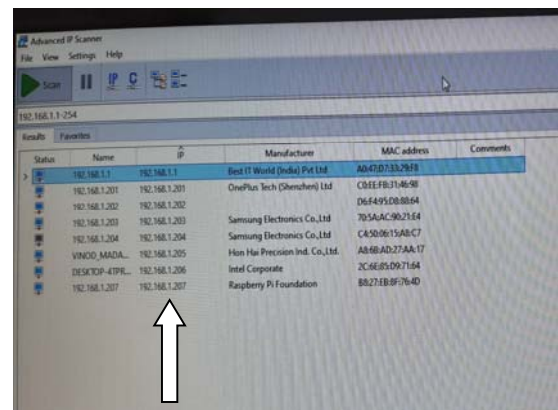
Advanced IP Scanner

File View Settings Help

Scan

192.168.1.1-254

Results Favorites

| Status | Name | IP | Manufacturer | MAC address | Comments |
|---|---|---|---|---|---|
| | 192.168.1.1 | 192.168.1.1 | Best IT World (India) Pvt Ltd | A0:47:D7:33:29:F8 | |
| | 192.168.1.201 | 192.168.1.201 | OnePlus Tech (Shenzhen) Ltd | C0:EE:FB:31:46:98 | |
| | 192.168.1.202 | 192.168.1.202 | | D6:F4:95:D8:88:64 | |
| | 192.168.1.203 | 192.168.1.203 | Samsung Electronics Co.,Ltd | 70:5A:AC:90:23:E4 | |
| | 192.168.1.204 | 192.168.1.204 | Samsung Electronics Co.,Ltd | C4:50:06:15:AB:C7 | |
| | VINOD_MADA... | 192.168.1.205 | Hon Hai Precision Ind. Co.,Ltd. | A8:6B:AD:27:AA:17 | |
| | DESKTOP-4TPR... | 192.168.1.206 | Intel Corporate | 2C:6E:85:D9:71:64 | |
| | 192.168.1.207 | 192.168.1.207 | Raspberry Pi Foundation | B8:27:EB:8F:76:4D | |